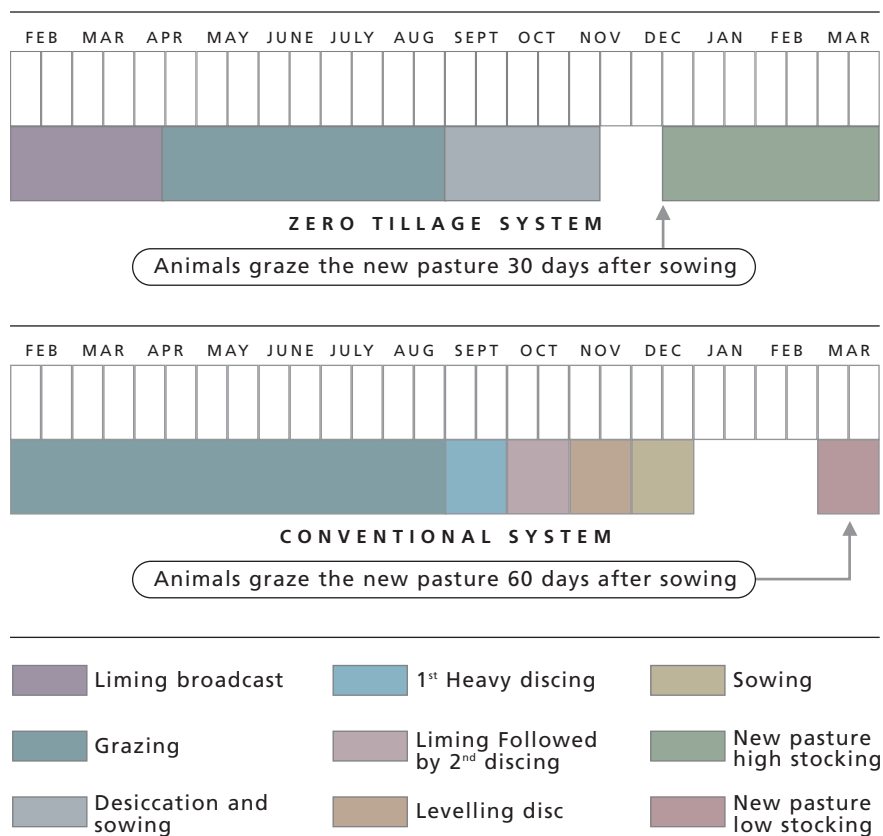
FEB MAR APR MAY JUNE JULY AUG SEPT OCT NOV DEC JAN FEB MAR

ZERO TILLAGE SYSTEM

Animals graze the new pasture 30 days after sowing

FEB MAR APR MAY JUNE JULY AUG SEPT OCT NOV DEC JAN FEB MAR

CONVENTIONAL SYSTEM

Animals graze the new pasture 60 days after sowing

Liming broadcast

1$^{st}$ Heavy discing

Sowing

Grazing

Liming Followed by 2$^{nd}$ discing

New pasture high stocking

Desiccation and sowing

Levelling disc

New pasture low stocking